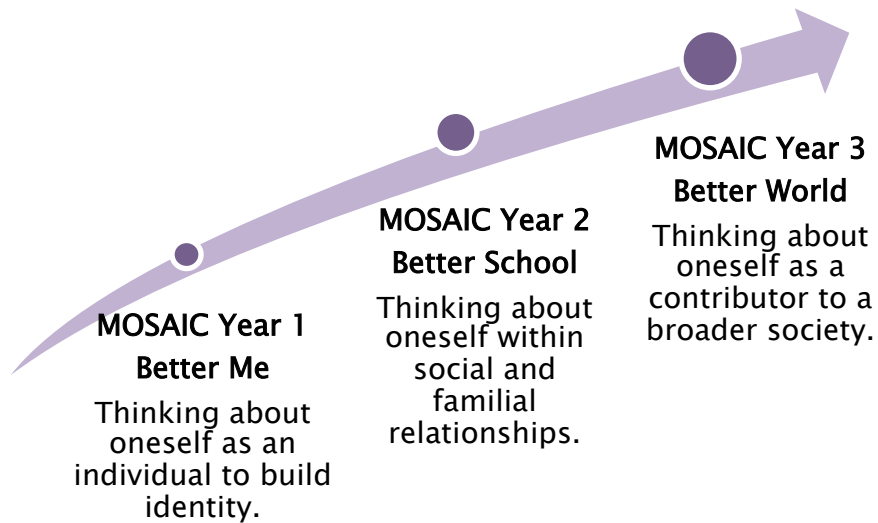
MOSAIC Year 1
Better Me

Thinking about oneself as an individual to build identity.

MOSAIC Year 2
Better School

Thinking about oneself within social and familial relationships.

MOSAIC Year 3
Better World

Thinking about oneself as a contributor to a broader society.